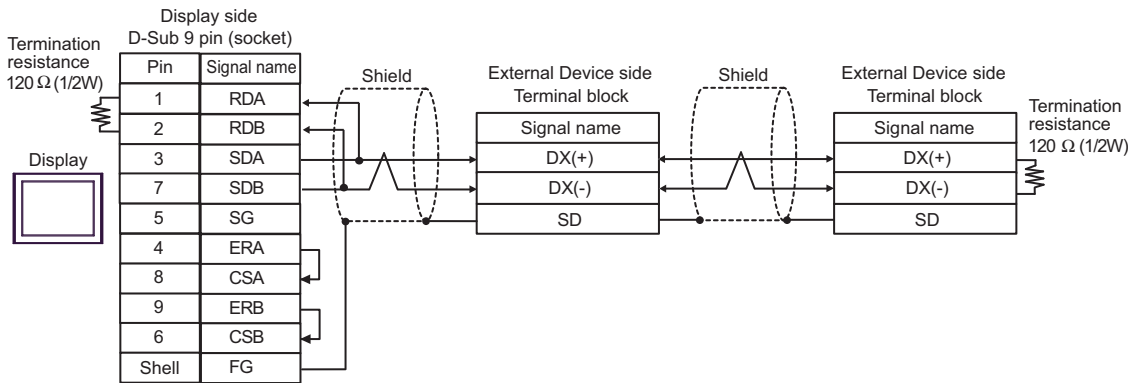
Display side
D-Sub 9 pin (socket)

Termination resistance 120 Ω (1/2W)

Display

| Pin | Signal name |
|---|---|
| 1 | RDA |
| 2 | RDB |
| 3 | SDA |
| 7 | SDB |
| 5 | SG |
| 4 | ERA |
| 8 | CSA |
| 9 | ERB |
| 6 | CSB |
| Shell | FG |

Shield

External Device side
Terminal block

| Signal name |
|---|
| DX(+) |
| DX(-) |
| SD |

Shield

External Device side
Terminal block

| Signal name |
|---|
| DX(+) |
| DX(-) |
| SD |

Termination resistance 120 Ω (1/2W)